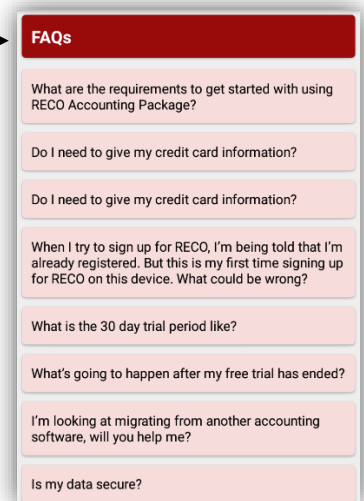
FAQs

What are the requirements to get started with using RECO Accounting Package?

Do I need to give my credit card information?

Do I need to give my credit card information?

When I try to sign up for RECO, I'm being told that I'm already registered. But this is my first time signing up for RECO on this device. What could be wrong?

What is the 30 day trial period like?

What's going to happen after my free trial has ended?

I'm looking at migrating from another accounting software, will you help me?

Is my data secure?